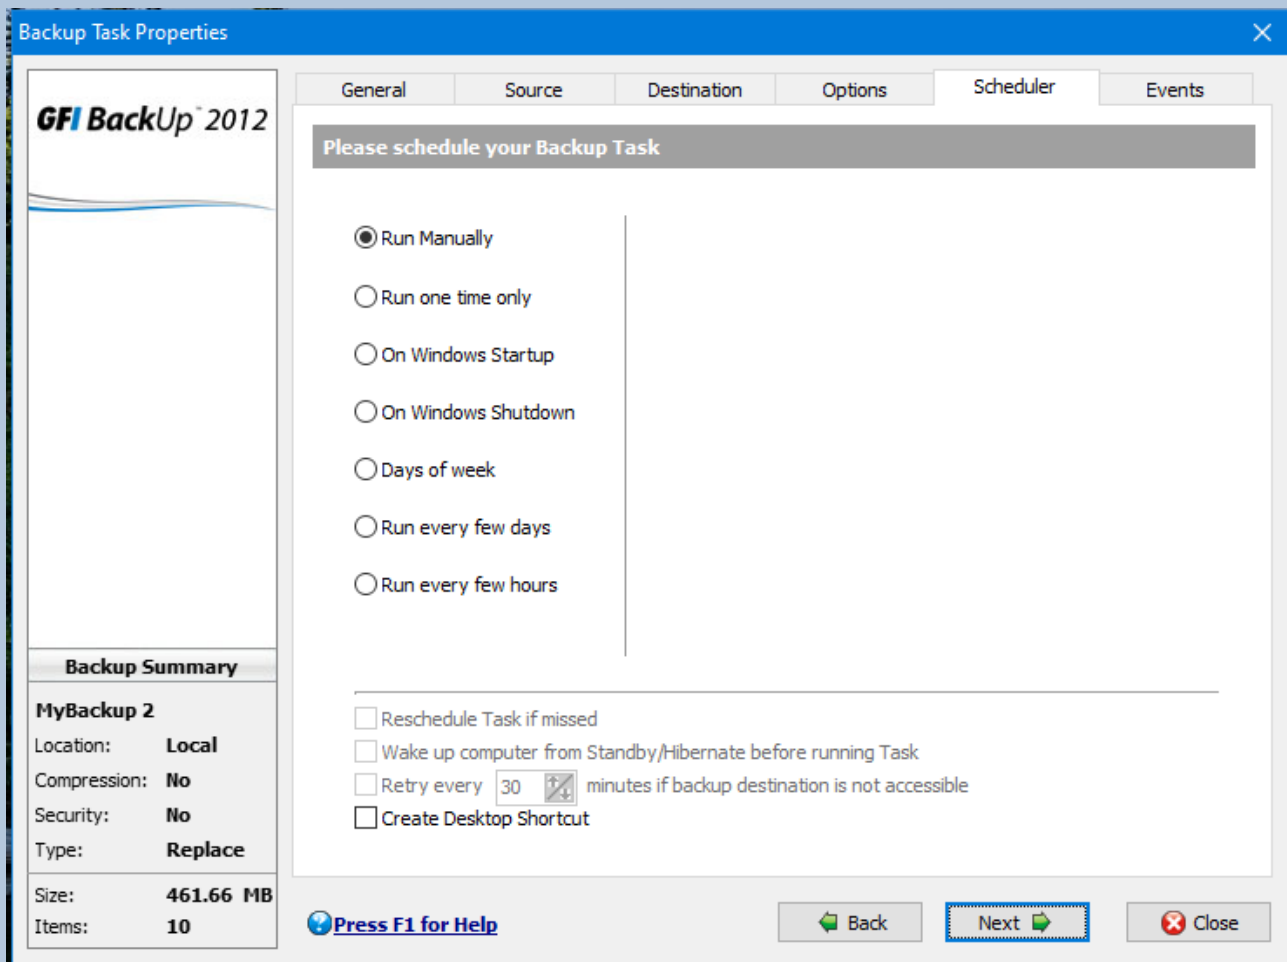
Backup Task Properties

GFI BackUp 2012

General | Source | Destination | Options | Scheduler | Events

Please schedule your Backup Task

Run Manually

Run one time only

On Windows Startup

On Windows Shutdown

Days of week

Run every few days

Run every few hours

Reschedule Task if missed

Wake up computer from Standby/Hibernate before running Task

Retry every 30 minutes if backup destination is not accessible

Create Desktop Shortcut

Backup Summary

MyBackup 2

Location: Local

Compression: No

Security: No

Type: Replace

Size: 461.66 MB

Items: 10

Press F1 for Help

Back

Next

Close